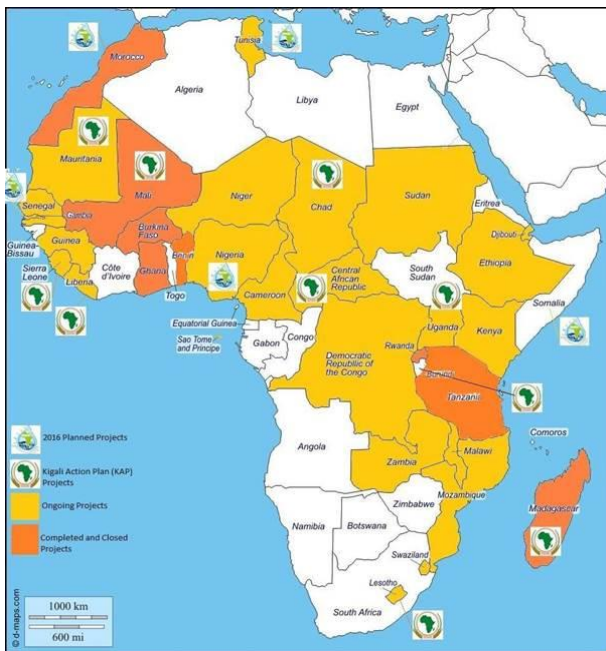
Morocco
Tunisia
Algeria
Libya
Egypt
Mauritania
Mali
Niger
Chad
Sudan
Eritrea
Senegal
Gambia
Guinea-Bissau
Guinea
Burkina Faso
Benin
Nigeria
Djibouti
Ethiopia
Sierra Leone
Liberia
Côte d'Ivoire
Ghana
Togo
Central African Republic
South Sudan
Somalia
Cameroon
Equatorial Guinea
Sao Tome and Principe
Gabon
Congo
Uganda
Kenya
Rwanda
Democratic Republic of the Congo
Burundi
Tanzania
Comoros
Angola
Zambia
Malawi
Mozambique
Zimbabwe
Namibia
Botswana
Madagascar
Swaziland
Lesotho
South Africa

2016 Planned Projects
Kigali Action Plan (KAP) Projects
Ongoing Projects
Completed and Closed Projects

1000 km
600 mi
© d-maps.com